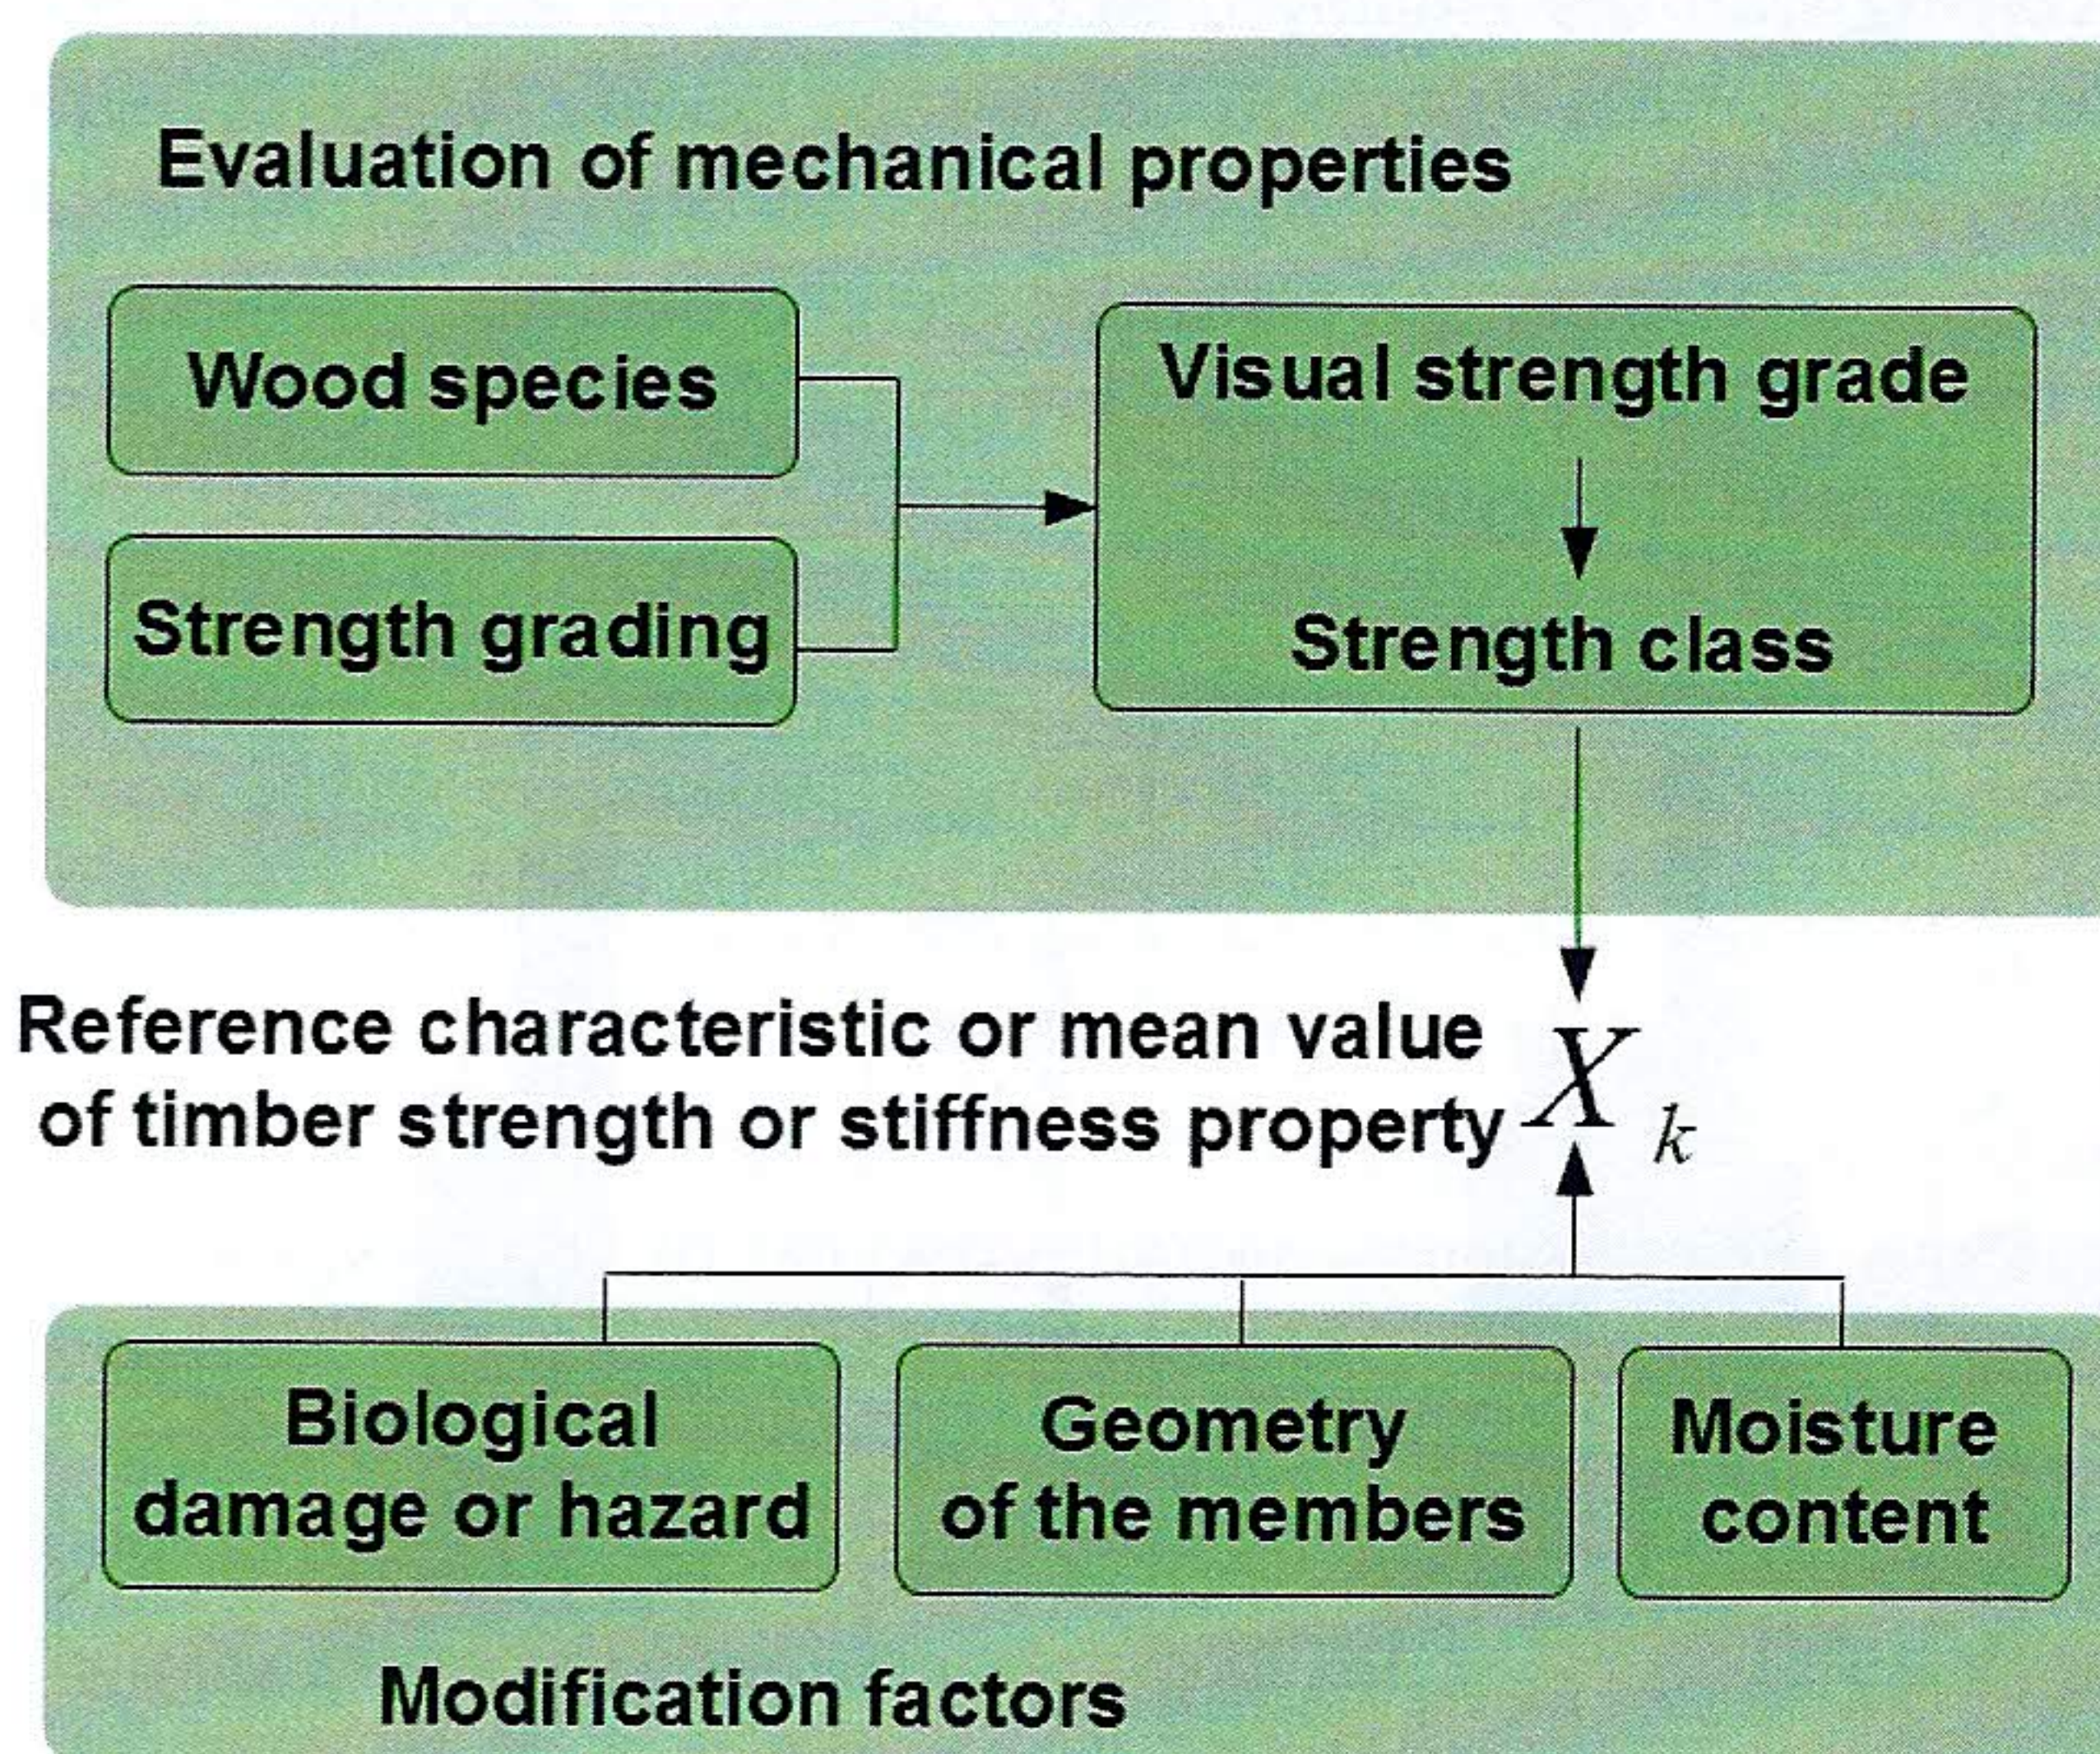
Evaluation of mechanical properties

Wood species

Strength grading

Visual strength grade

Strength class

Reference characteristic or mean value of timber strength or stiffness property $X_k$

Biological damage or hazard

Geometry of the members

Moisture content

Modification factors